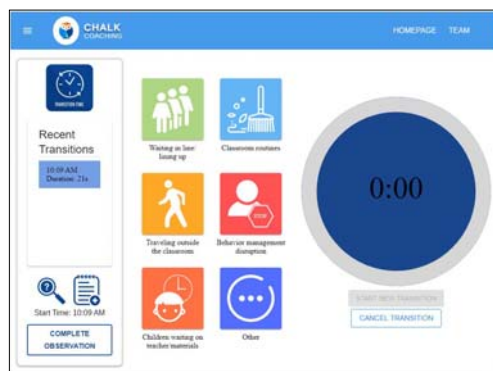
CHALK COACHING

HOMEPAGE TEAM

TRANSITION TIME

Recent Transitions

10:09 AM
Duration: 21s

Start Time: 10:09 AM

COMPLETE OBSERVATION

Waiting in line/ lining up

Classroom routines

Traveling outside the classroom

Behavior management disruption

STOP

Children waiting on teacher materials

Other

0:00

START NEW TRANSITION

CANCEL TRANSITION